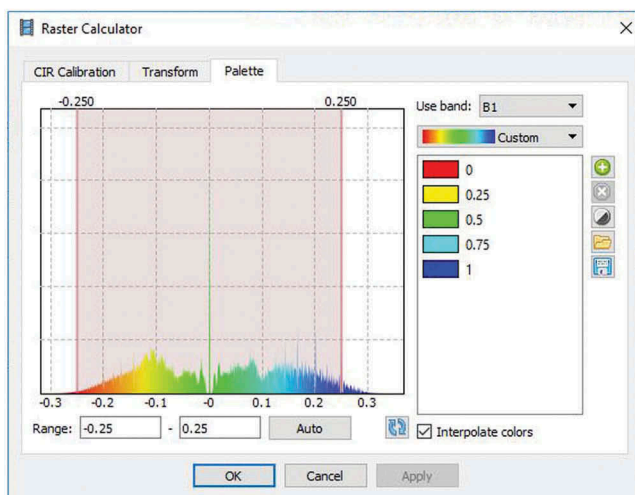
Raster Calculator

CIR Calibration Transform Palette

-0.250 0.250

-0.3 -0.2 -0.1 -0 0.1 0.2 0.3

Range: -0.25 - 0.25 Auto

Use band: B1

Custom

0
0.25
0.5
0.75
1

Interpolate colors

OK Cancel Apply